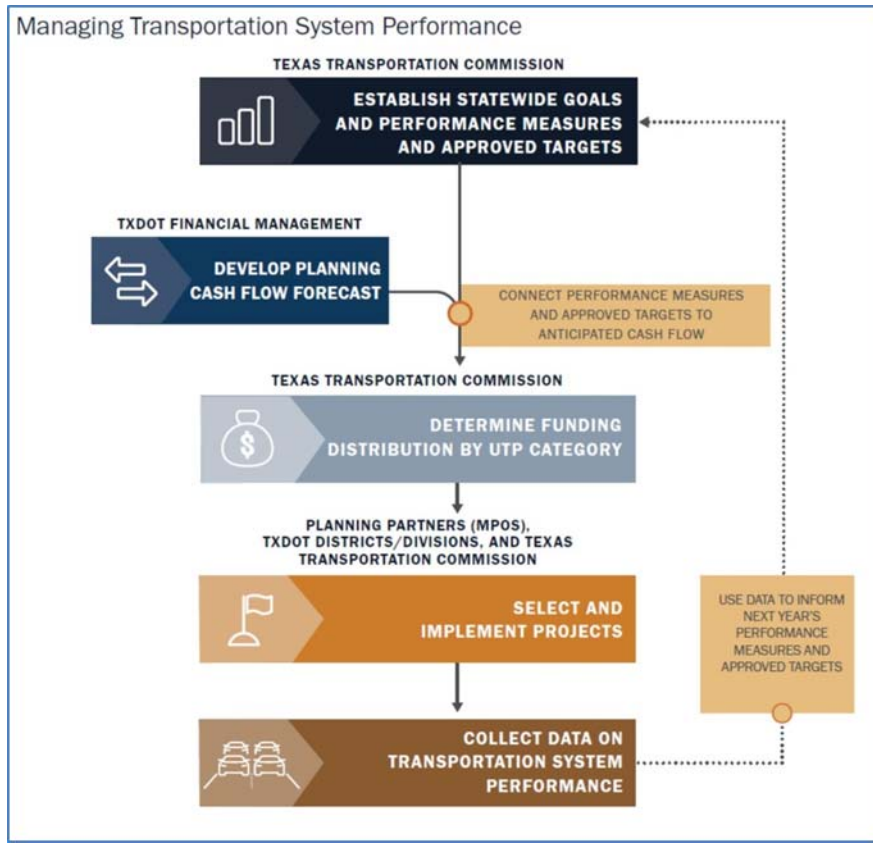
Managing Transportation System Performance

TEXAS TRANSPORTATION COMMISSION

ESTABLISH STATEWIDE GOALS AND PERFORMANCE MEASURES AND APPROVED TARGETS

TXDOT FINANCIAL MANAGEMENT

DEVELOP PLANNING CASH FLOW FORECAST

CONNECT PERFORMANCE MEASURES AND APPROVED TARGETS TO ANTICIPATED CASH FLOW

TEXAS TRANSPORTATION COMMISSION

DETERMINE FUNDING DISTRIBUTION BY UTP CATEGORY

PLANNING PARTNERS (MPOS), TXDOT DISTRICTS/DIVISIONS, AND TEXAS TRANSPORTATION COMMISSION

SELECT AND IMPLEMENT PROJECTS

USE DATA TO INFORM NEXT YEAR'S PERFORMANCE MEASURES AND APPROVED TARGETS

COLLECT DATA ON TRANSPORTATION SYSTEM PERFORMANCE